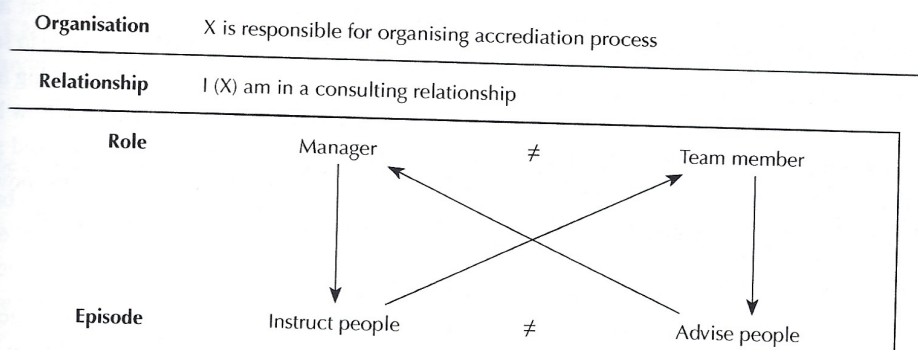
| Organisation | X is responsible for organising accrediation process |
|---|---|
| Relationship | I (X) am in a consulting relationship |

Role

Manager $\neq$ Team member

Episode

Instruct people $\neq$ Advise people